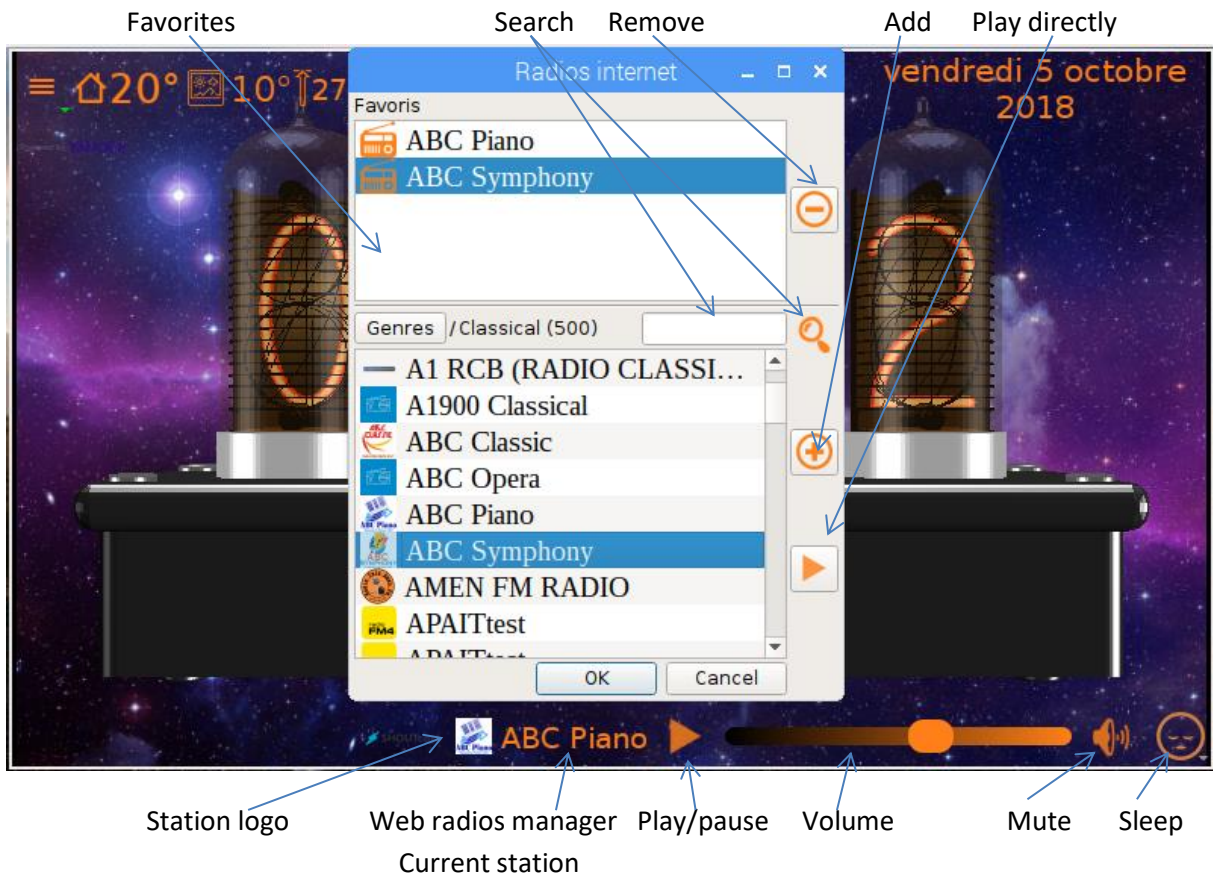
Favorites

Search

Remove

Add

Play directly

20°

10°

27

vendredi 5 octobre 2018

Radios internet

Favoris

ABC Piano

ABC Symphony

Genres

/Classical (500)

A1 RCB (RADIO CLASSI…

A1900 Classical

ABC Classic

ABC Opera

ABC Piano

ABC Symphony

AMEN FM RADIO

APAITtest

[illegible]

OK

Cancel

ABC Piano

Station logo

Web radios manager

Current station

Play/pause

Volume

Mute

Sleep